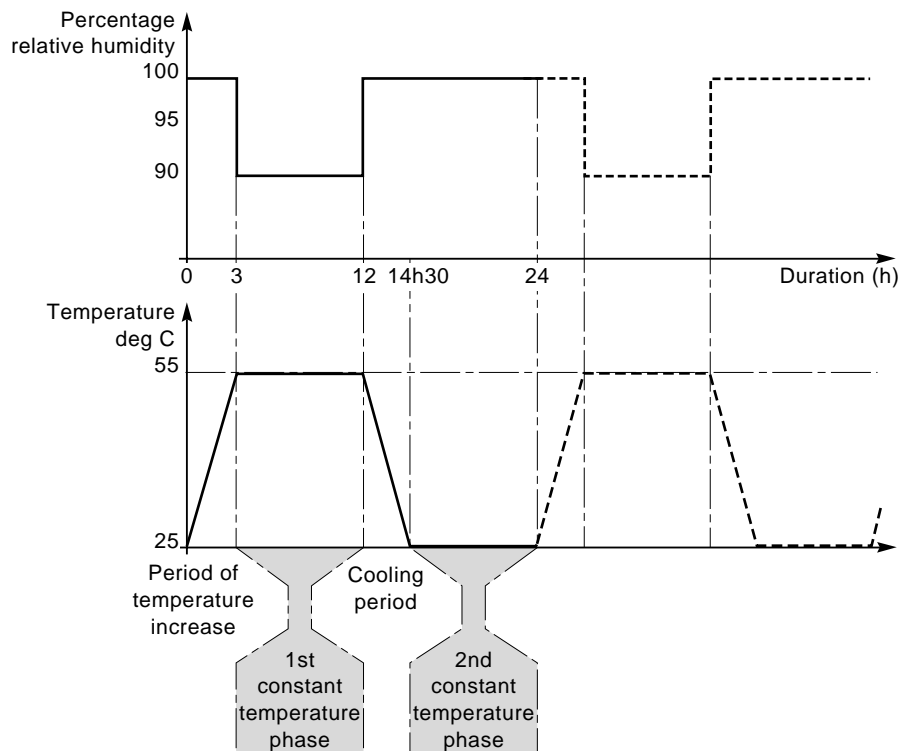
Percentage relative humidity

100

95

90

0 3 12 14h30 24 Duration (h)

Temperature deg C

55

25

Period of temperature increase

Cooling period

1st constant temperature phase

2nd constant temperature phase